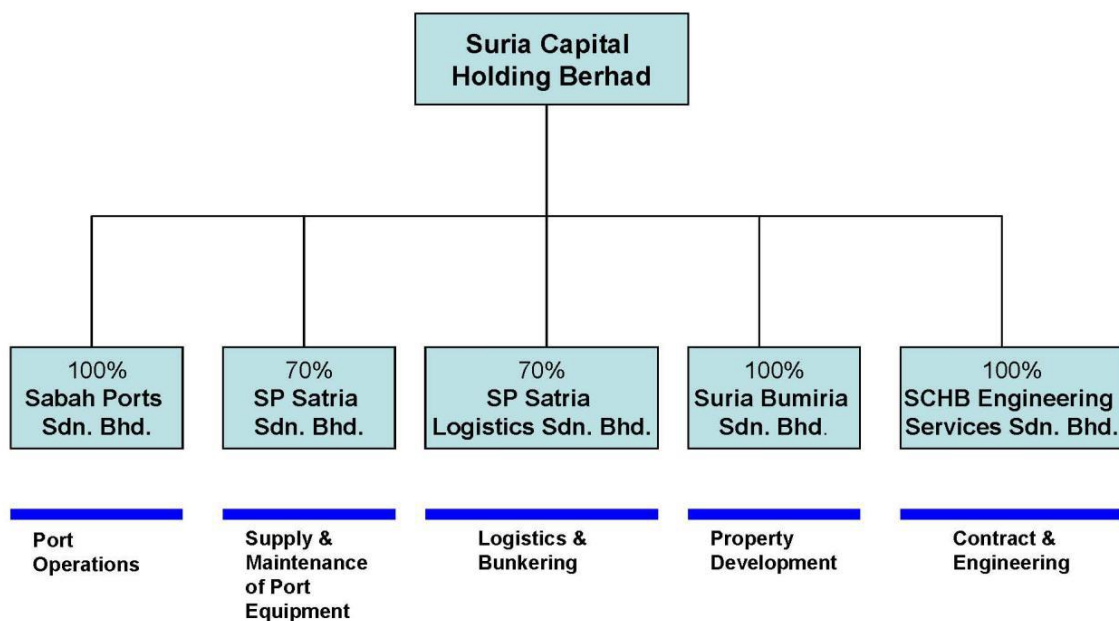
Suria Capital Holding Berhad

100%
Sabah Ports Sdn. Bhd.

70%
SP Satria Sdn. Bhd.

70%
SP Satria Logistics Sdn. Bhd.

100%
Suria Bumiria Sdn. Bhd.

100%
SCHB Engineering Services Sdn. Bhd.

Port Operations

Supply & Maintenance of Port Equipment

Logistics & Bunkering

Property Development

Contract & Engineering